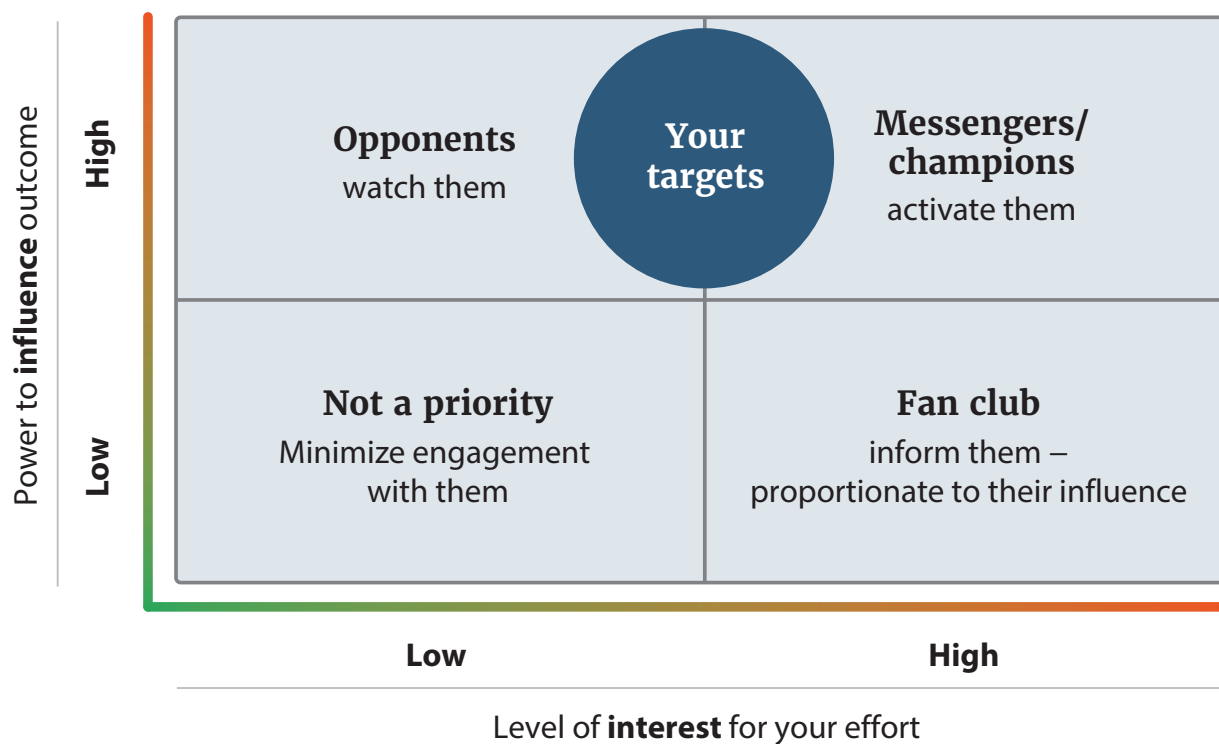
Power to **influence** outcome

High

Low

Opponents
watch them

Your targets

Messengers/ champions
activate them

Not a priority
Minimize engagement with them

Fan club
inform them – proportionate to their influence

Low

High

Level of **interest** for your effort